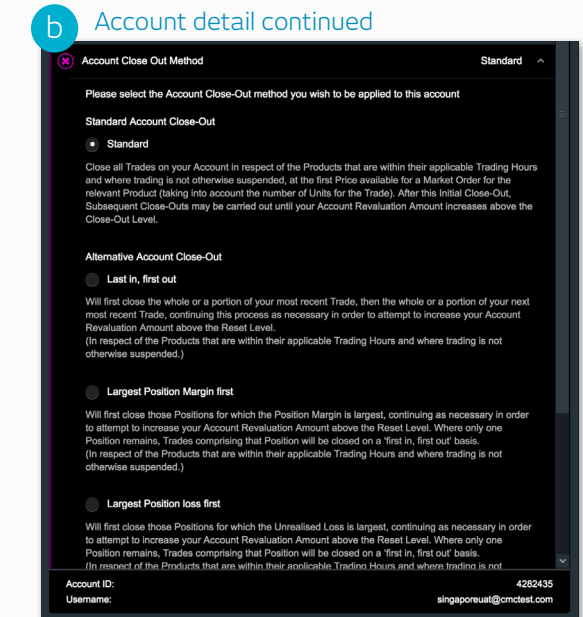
b Account detail continued

Account Close Out Method Standard

Please select the Account Close-Out method you wish to be applied to this account

Standard Account Close-Out

Standard

Close all Trades on your Account in respect of the Products that are within their applicable Trading Hours and where trading is not otherwise suspended, at the first Price available for a Market Order for the relevant Product (taking into account the number of Units for the Trade). After this Initial Close-Out, Subsequent Close-Outs may be carried out until your Account Revaluation Amount increases above the Close-Out Level.

Alternative Account Close-Out

Last in, first out

Will first close the whole or a portion of your most recent Trade, then the whole or a portion of your next most recent Trade, continuing this process as necessary in order to attempt to increase your Account Revaluation Amount above the Reset Level.
(In respect of the Products that are within their applicable Trading Hours and where trading is not otherwise suspended.)

Largest Position Margin first

Will first close those Positions for which the Position Margin is largest, continuing as necessary in order to attempt to increase your Account Revaluation Amount above the Reset Level. Where only one Position remains, Trades comprising that Position will be closed on a 'first in, first out' basis.
(In respect of the Products that are within their applicable Trading Hours and where trading is not otherwise suspended.)

Largest Position loss first

Will first close those Positions for which the Unrealised Loss is largest, continuing as necessary in order to attempt to increase your Account Revaluation Amount above the Reset Level. Where only one Position remains, Trades comprising that Position will be closed on a 'first in, first out' basis.
(In respect of the Products that are within their applicable Trading Hours and where trading is not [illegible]

Account ID: 4282435
Username: singaporeuat@cmctest.com